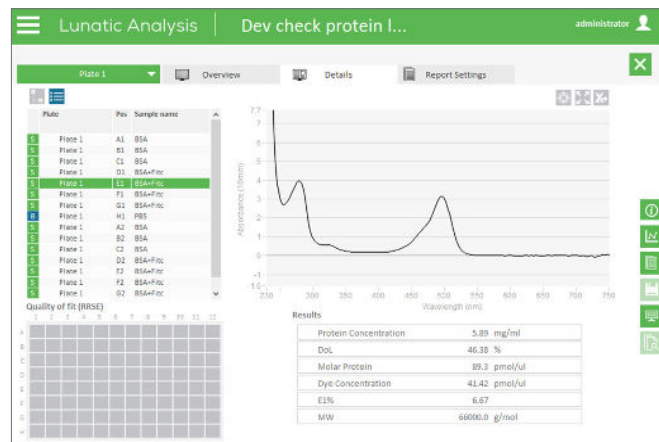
Lunatic Analysis | Dev check protein l...

administrator

Plate 1

Overview

Details

Report Settings

| | Plate | Pos | Sample name |
|---|---|---|---|
| S | Plate 1 | A1 | BSA |
| S | Plate 1 | B1 | BSA |
| S | Plate 1 | C1 | BSA |
| S | Plate 1 | D1 | BSA+Fitc |
| S | Plate 1 | E1 | BSA+Fitc |
| S | Plate 1 | F1 | BSA+Fitc |
| S | Plate 1 | G1 | BSA+Fitc |
| B | Plate 1 | H1 | PBS |
| S | Plate 1 | A2 | BSA |
| S | Plate 1 | B2 | BSA |
| S | Plate 1 | C2 | BSA |
| S | Plate 1 | D2 | BSA+Fitc |
| S | Plate 1 | E2 | BSA+Fitc |
| S | Plate 1 | F2 | BSA+Fitc |
| S | Plate 1 | G2 | BSA+Fitc |

Quality of fit (RRSE)

1 2 3 4 5 6 7 8 9 10 11 12

A B C D E F G H

7.7
6
5
4
3
2
1
0
-1
-1.5

Absorbance (10mm)

230 250 300 350 400 450 500 550 600 650 700 750

Wavelength (nm)

Results

| | | |
|---|---|---|
| Protein Concentration | 5.89 | mg/ml |
| DoL | 46.38 | % |
| Molar Protein | 89.3 | pmol/ul |
| Dye Concentration | 41.42 | pmol/ul |
| E1% | 6.67 | |
| MW | 66000.0 | g/mol |